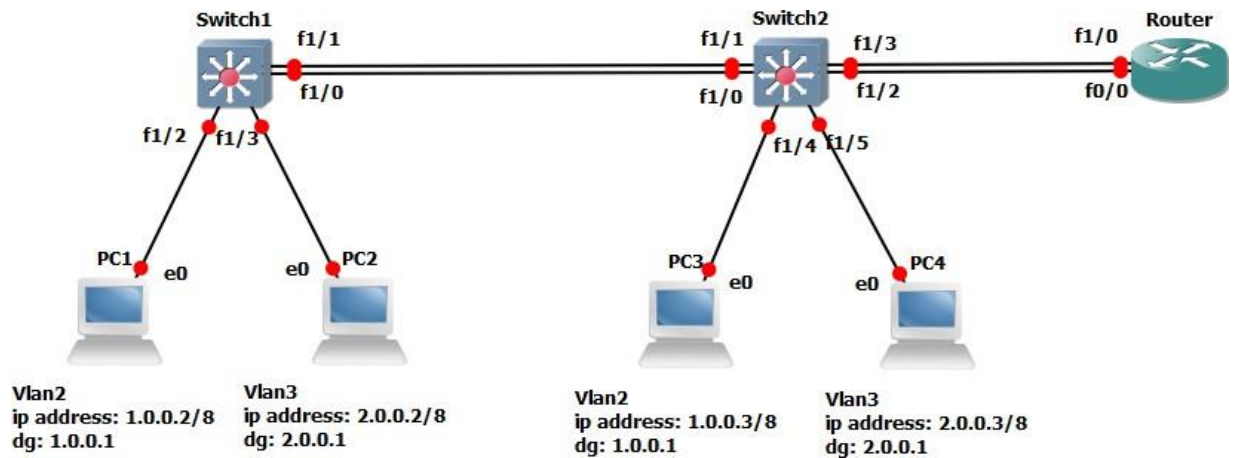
Switch1
f1/1
f1/0
f1/2
f1/3
Switch2
f1/1
f1/0
f1/3
f1/2
f1/4
f1/5
Router
f1/0
f0/0
PC1
e0
e0
PC2
PC3
e0
e0
PC4

Vlan2
ip address: 1.0.0.2/8
dg: 1.0.0.1

Vlan3
ip address: 2.0.0.2/8
dg: 2.0.0.1

Vlan2
ip address: 1.0.0.3/8
dg: 1.0.0.1

Vlan3
ip address: 2.0.0.3/8
dg: 2.0.0.1